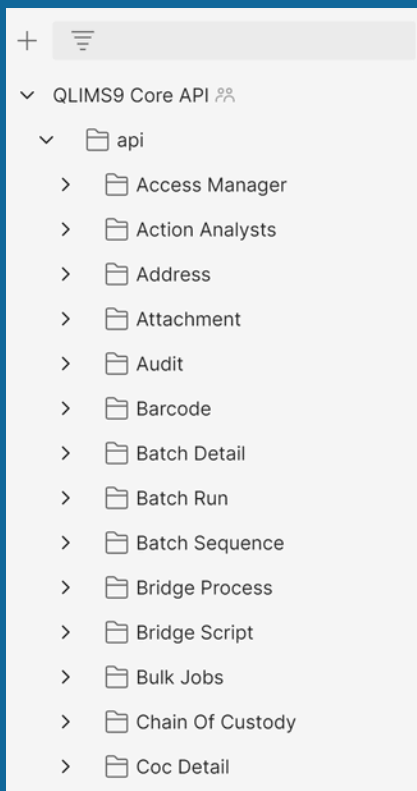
QLIMS9 Core API

api

Access Manager

Action Analysts

Address

Attachment

Audit

Barcode

Batch Detail

Batch Run

Batch Sequence

Bridge Process

Bridge Script

Bulk Jobs

Chain Of Custody

Coc Detail